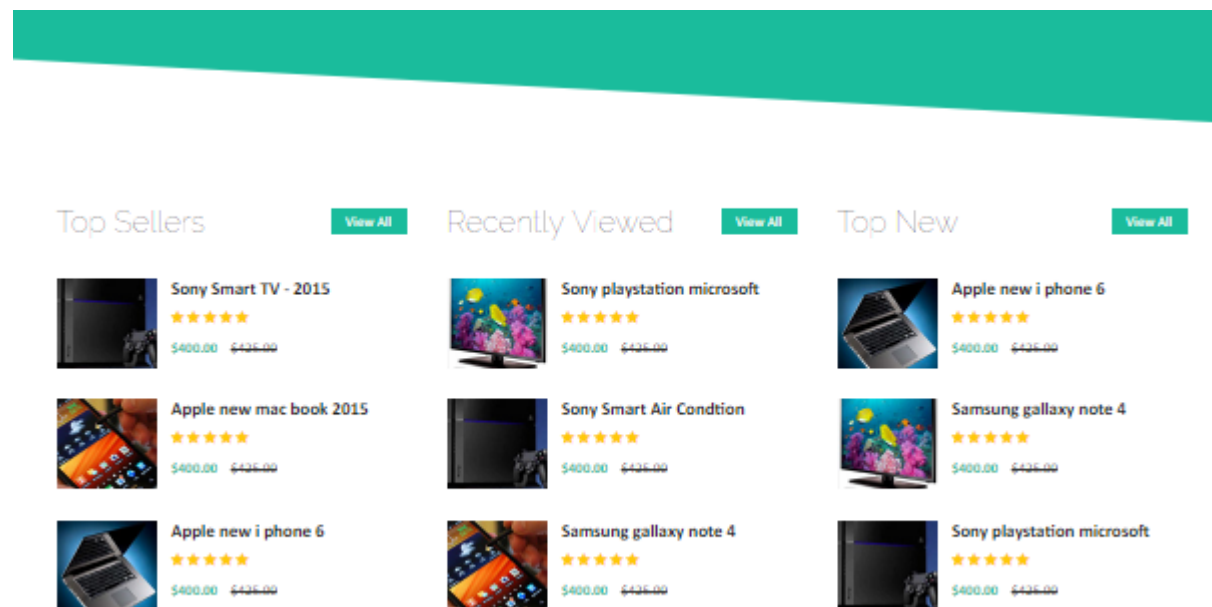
Top Sellers

View All

Sony Smart TV - 2015

$400.00 ~~$425.00~~

Apple new mac book 2015

$400.00 ~~$425.00~~

Apple new i phone 6

$400.00 ~~$425.00~~

Recently Viewed

View All

Sony playstation microsoft

$400.00 ~~$425.00~~

Sony Smart Air Condtion

$400.00 ~~$425.00~~

Samsung gallaxy note 4

$400.00 ~~$425.00~~

Top New

View All

Apple new i phone 6

$400.00 ~~$425.00~~

Samsung gallaxy note 4

$400.00 ~~$425.00~~

Sony playstation microsoft

$400.00 ~~$425.00~~